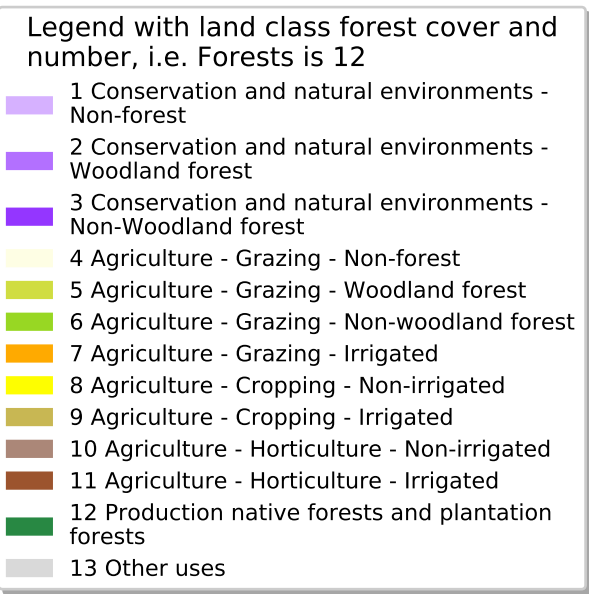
Legend with land class forest cover and number, i.e. Forests is 12

1 Conservation and natural environments - Non-forest

2 Conservation and natural environments - Woodland forest

3 Conservation and natural environments - Non-Woodland forest

4 Agriculture - Grazing - Non-forest

5 Agriculture - Grazing - Woodland forest

6 Agriculture - Grazing - Non-woodland forest

7 Agriculture - Grazing - Irrigated

8 Agriculture - Cropping - Non-irrigated

9 Agriculture - Cropping - Irrigated

10 Agriculture - Horticulture - Non-irrigated

11 Agriculture - Horticulture - Irrigated

12 Production native forests and plantation forests

13 Other uses